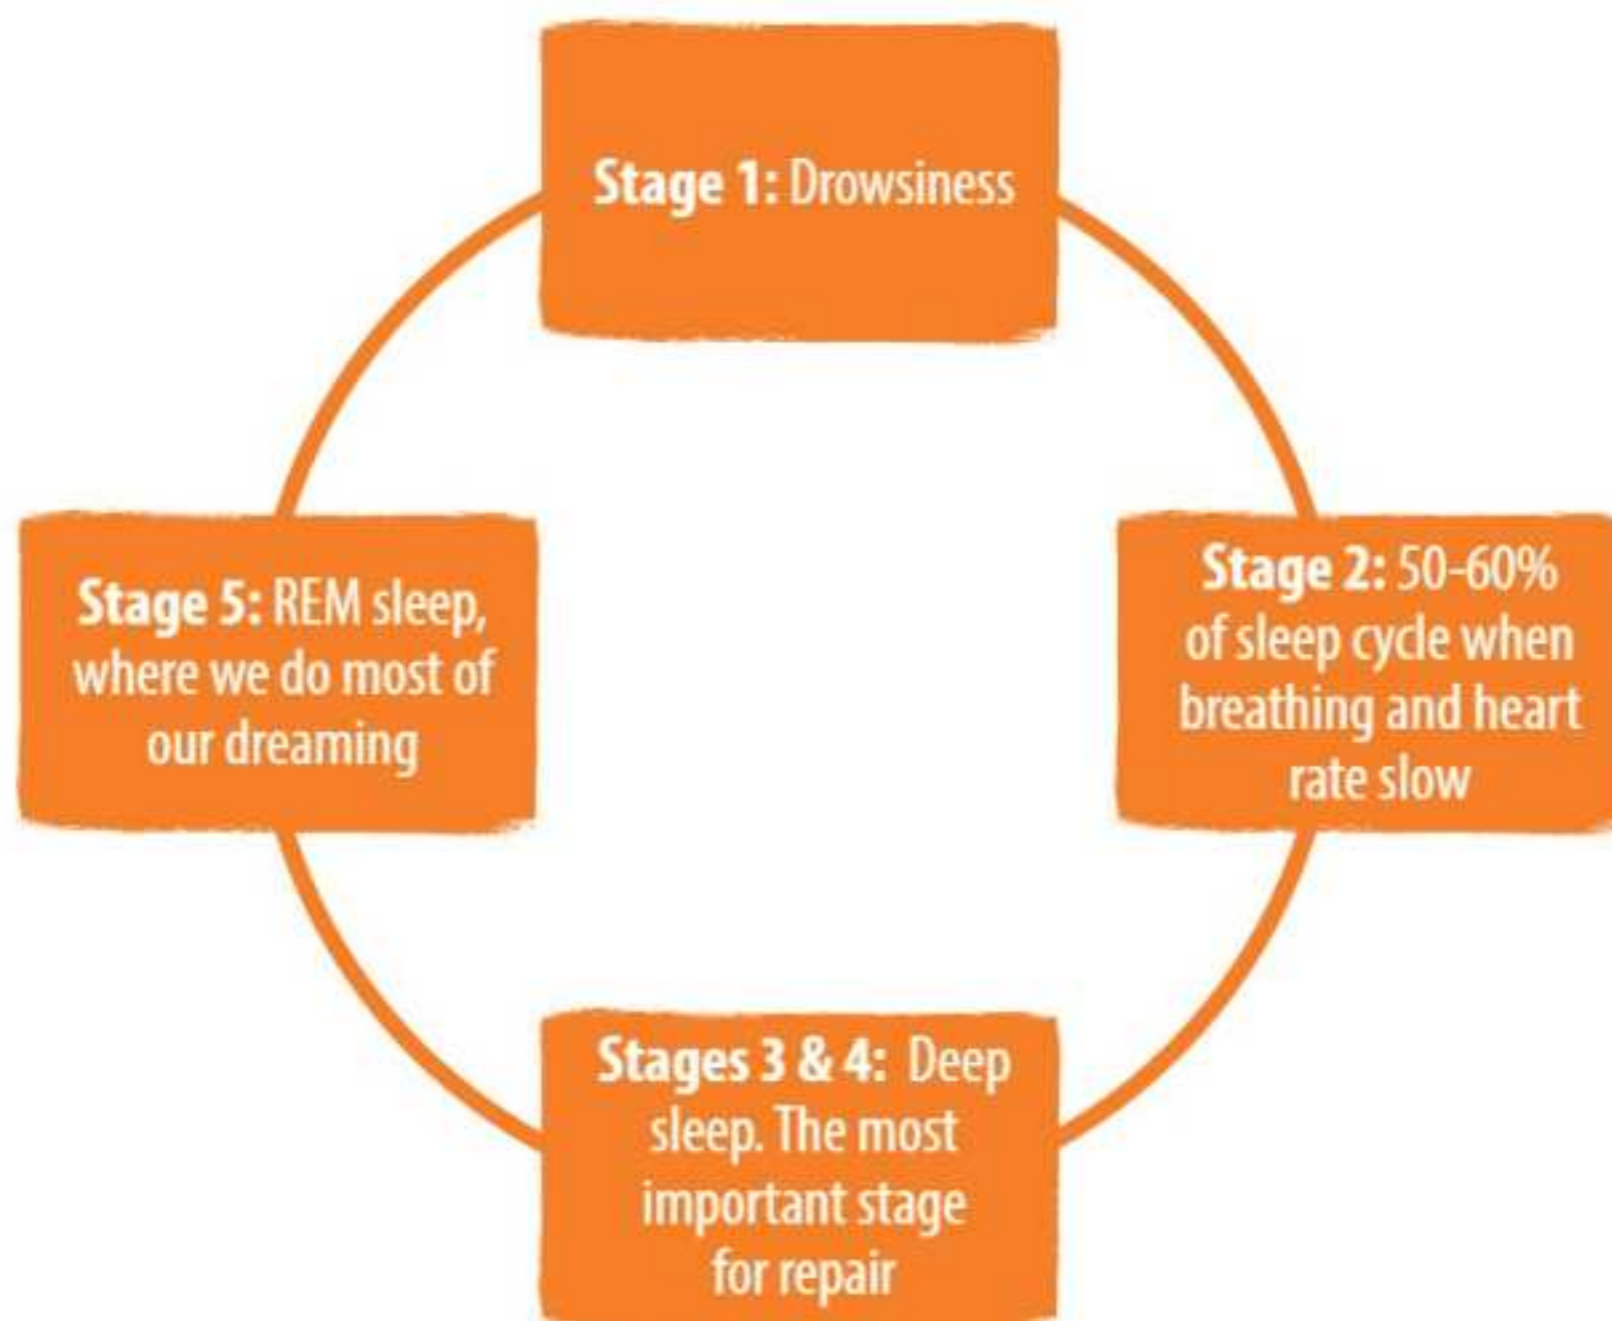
Stage 1: Drowsiness

Stage 2: 50-60% of sleep cycle when breathing and heart rate slow

Stages 3 & 4: Deep sleep. The most important stage for repair

Stage 5: REM sleep, where we do most of our dreaming